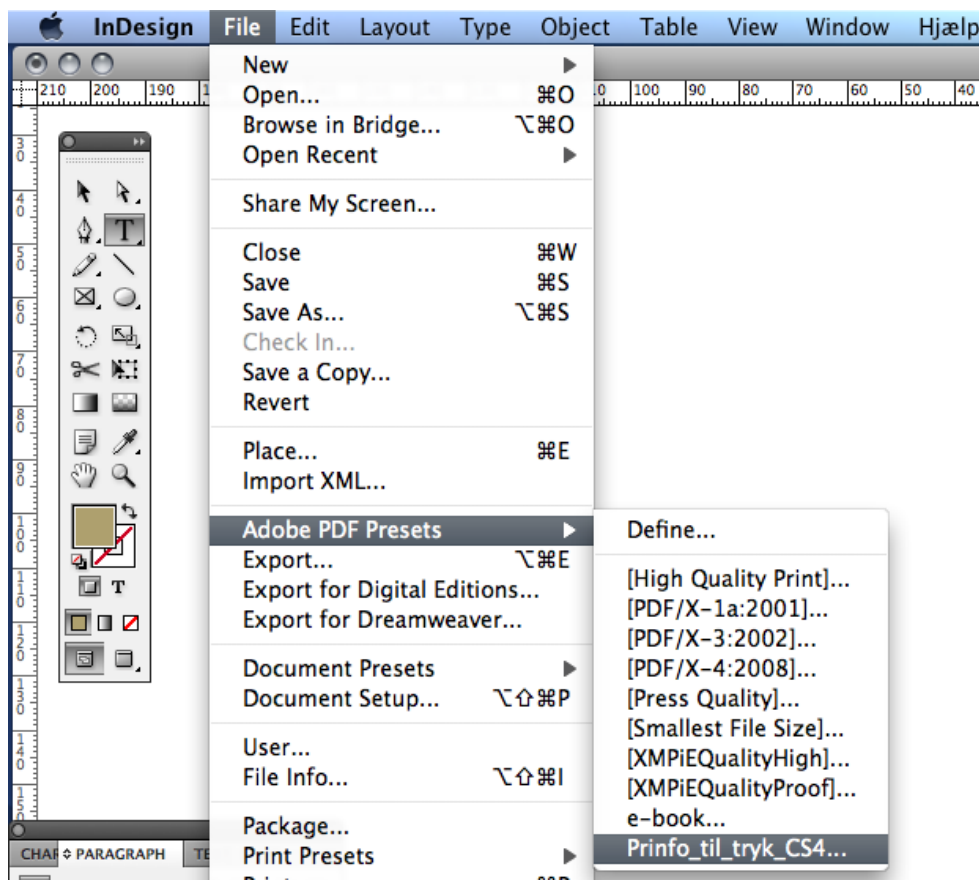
InDesign File Edit Layout Type Object Table View Window Hjælp

210 200 190 10 100 90 80 70 60 50 40

3 0 4 0 5 0 6 0 7 0 8 0 9 0 1 0 0 1 1 0 1 2 0 1 3 0 1 4 0 1 5 0

T

New
Open... ⌘O
Browse in Bridge... ⌥⌘O
Open Recent

Share My Screen...

Close ⌘W
Save ⌘S
Save As... ⌥⌘S
Check In...
Save a Copy...
Revert

Place... ⌘E
Import XML...

Adobe PDF Presets
Export... ⌥⌘E
Export for Digital Editions...
Export for Dreamweaver...

Document Presets
Document Setup... ⌥⇧⌘P

User...
File Info... ⌥⇧⌘I

Package...
Print Presets

Define...

[High Quality Print]...
[PDF/X-1a:2001]...
[PDF/X-3:2002]...
[PDF/X-4:2008]...
[Press Quality]...
[Smallest File Size]...
[XMPiEQualityHigh]...
[XMPiEQualityProof]...
e-book...
Prinfo_til_tryk_CS4...

CHAF ◇ PARAGRAPH TE